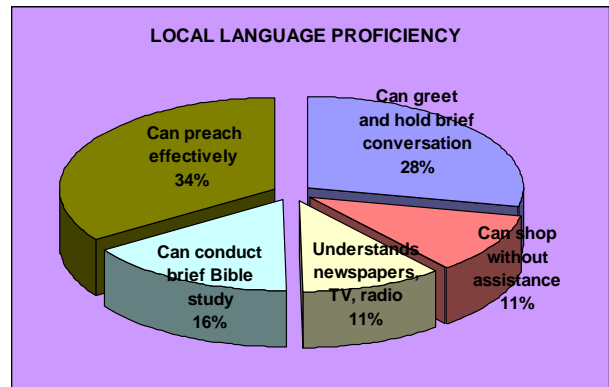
LOCAL LANGUAGE PROFICIENCY

Can greet and hold brief conversation 28%

Can shop without assistance 11%

Understands newspapers, TV, radio 11%

Can conduct brief Bible study 16%

Can preach effectively 34%